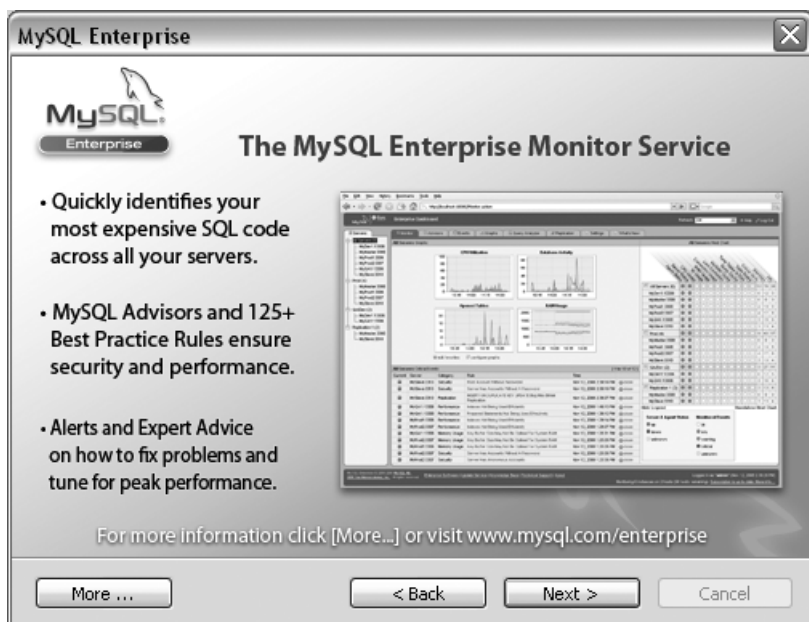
MySQL Enterprise

MySQL
Enterprise

The MySQL Enterprise Monitor Service

• Quickly identifies your most expensive SQL code across all your servers.

• MySQL Advisors and 125+ Best Practice Rules ensure security and performance.

• Alerts and Expert Advice on how to fix problems and tune for peak performance.

For more information click [More...] or visit www.mysql.com/enterprise

More ...

< Back

Next >

Cancel